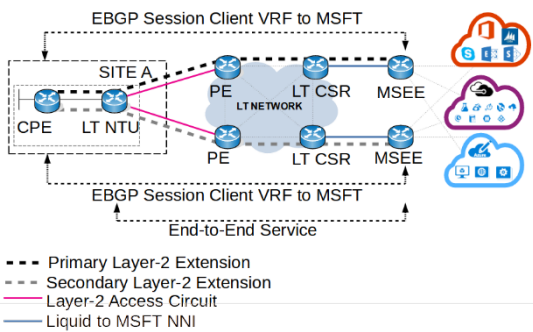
EBGP Session Client VRF to MSFT

SITE A

CPE

LT NTU

PE

LT NETWORK

LT CSR

MSEE

PE

LT CSR

MSEE

EBGP Session Client VRF to MSFT

End-to-End Service

Primary Layer-2 Extension

Secondary Layer-2 Extension

Layer-2 Access Circuit

Liquid to MSFT NNI